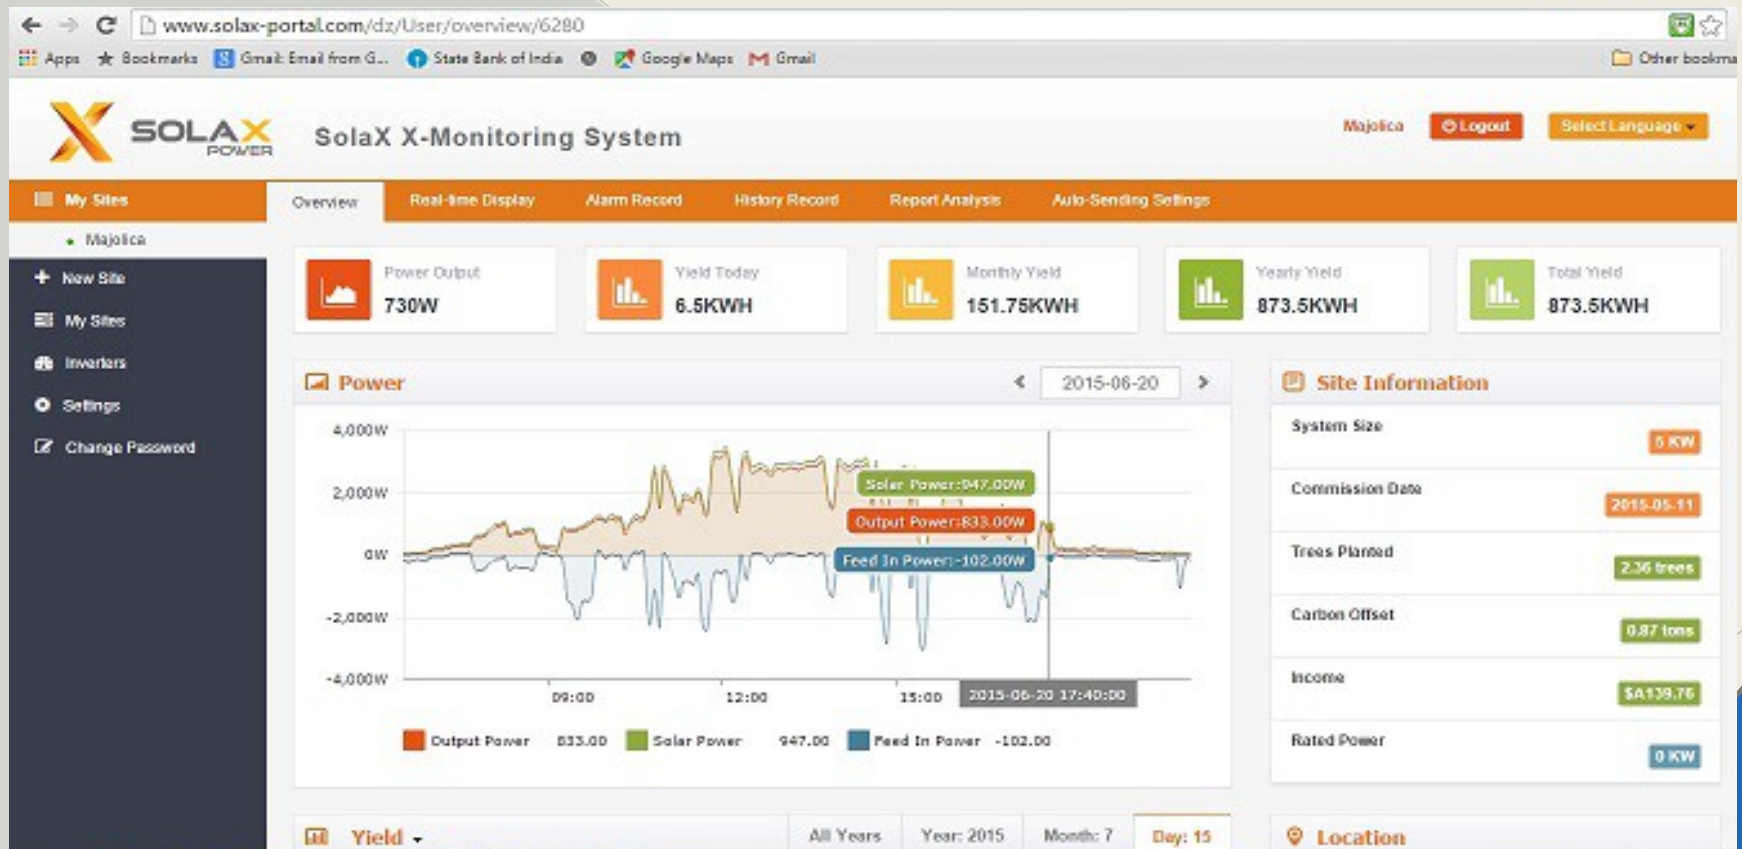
www.solax-portal.com/dz/User/overview/6280

Apps Bookmarks Gmail: Email from G... State Bank of India Google Maps Gmail Other bookma

SOLAX POWER SolaX X-Monitoring System

Majolica Logout Select Language

My Sites Overview Real-time Display Alarm Record History Record Report Analysis Auto-Sending Settings

Majolica
New Site
My Sites
Inverters
Settings
Change Password

Power Output 730W
Yield Today 6.5KWH
Monthly Yield 151.75KWH
Yearly Yield 873.5KWH
Total Yield 873.5KWH

Power 2015-06-20

4,000W
2,000W
0W
-2,000W
-4,000W
09:00 12:00 15:00 2015-06-20 17:40:00

Solar Power:947.00W
Output Power:833.00W
Feed In Power:-102.00W

Output Power 833.00 Solar Power 947.00 Feed In Power -102.00

Site Information

System Size 5 KW
Commission Date 2015-05-11
Trees Planted 2.36 trees
Carbon Offset 0.87 tons
Income $A139.76
Rated Power 0 KW

Yield All Years Year: 2015 Month: 7 Day: 15

Location